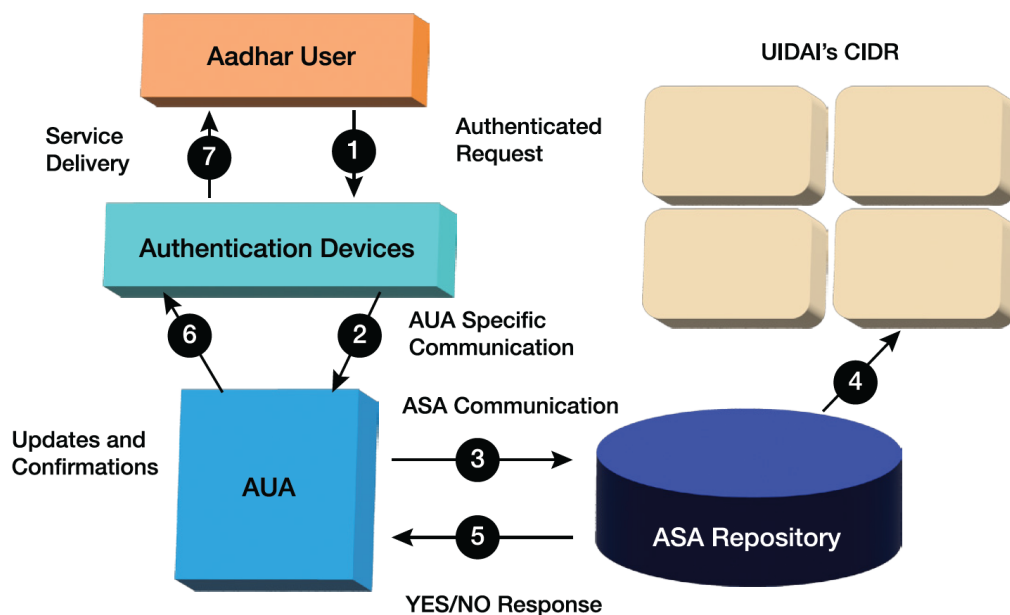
Aadhar User

UIDAI's CIDR

Service Delivery

7

1

Authenticated Request

Authentication Devices

6

2

AUA Specific Communication

ASA Communication

4

Updates and Confirmations

AUA

3

5

ASA Repository

YES/NO Response